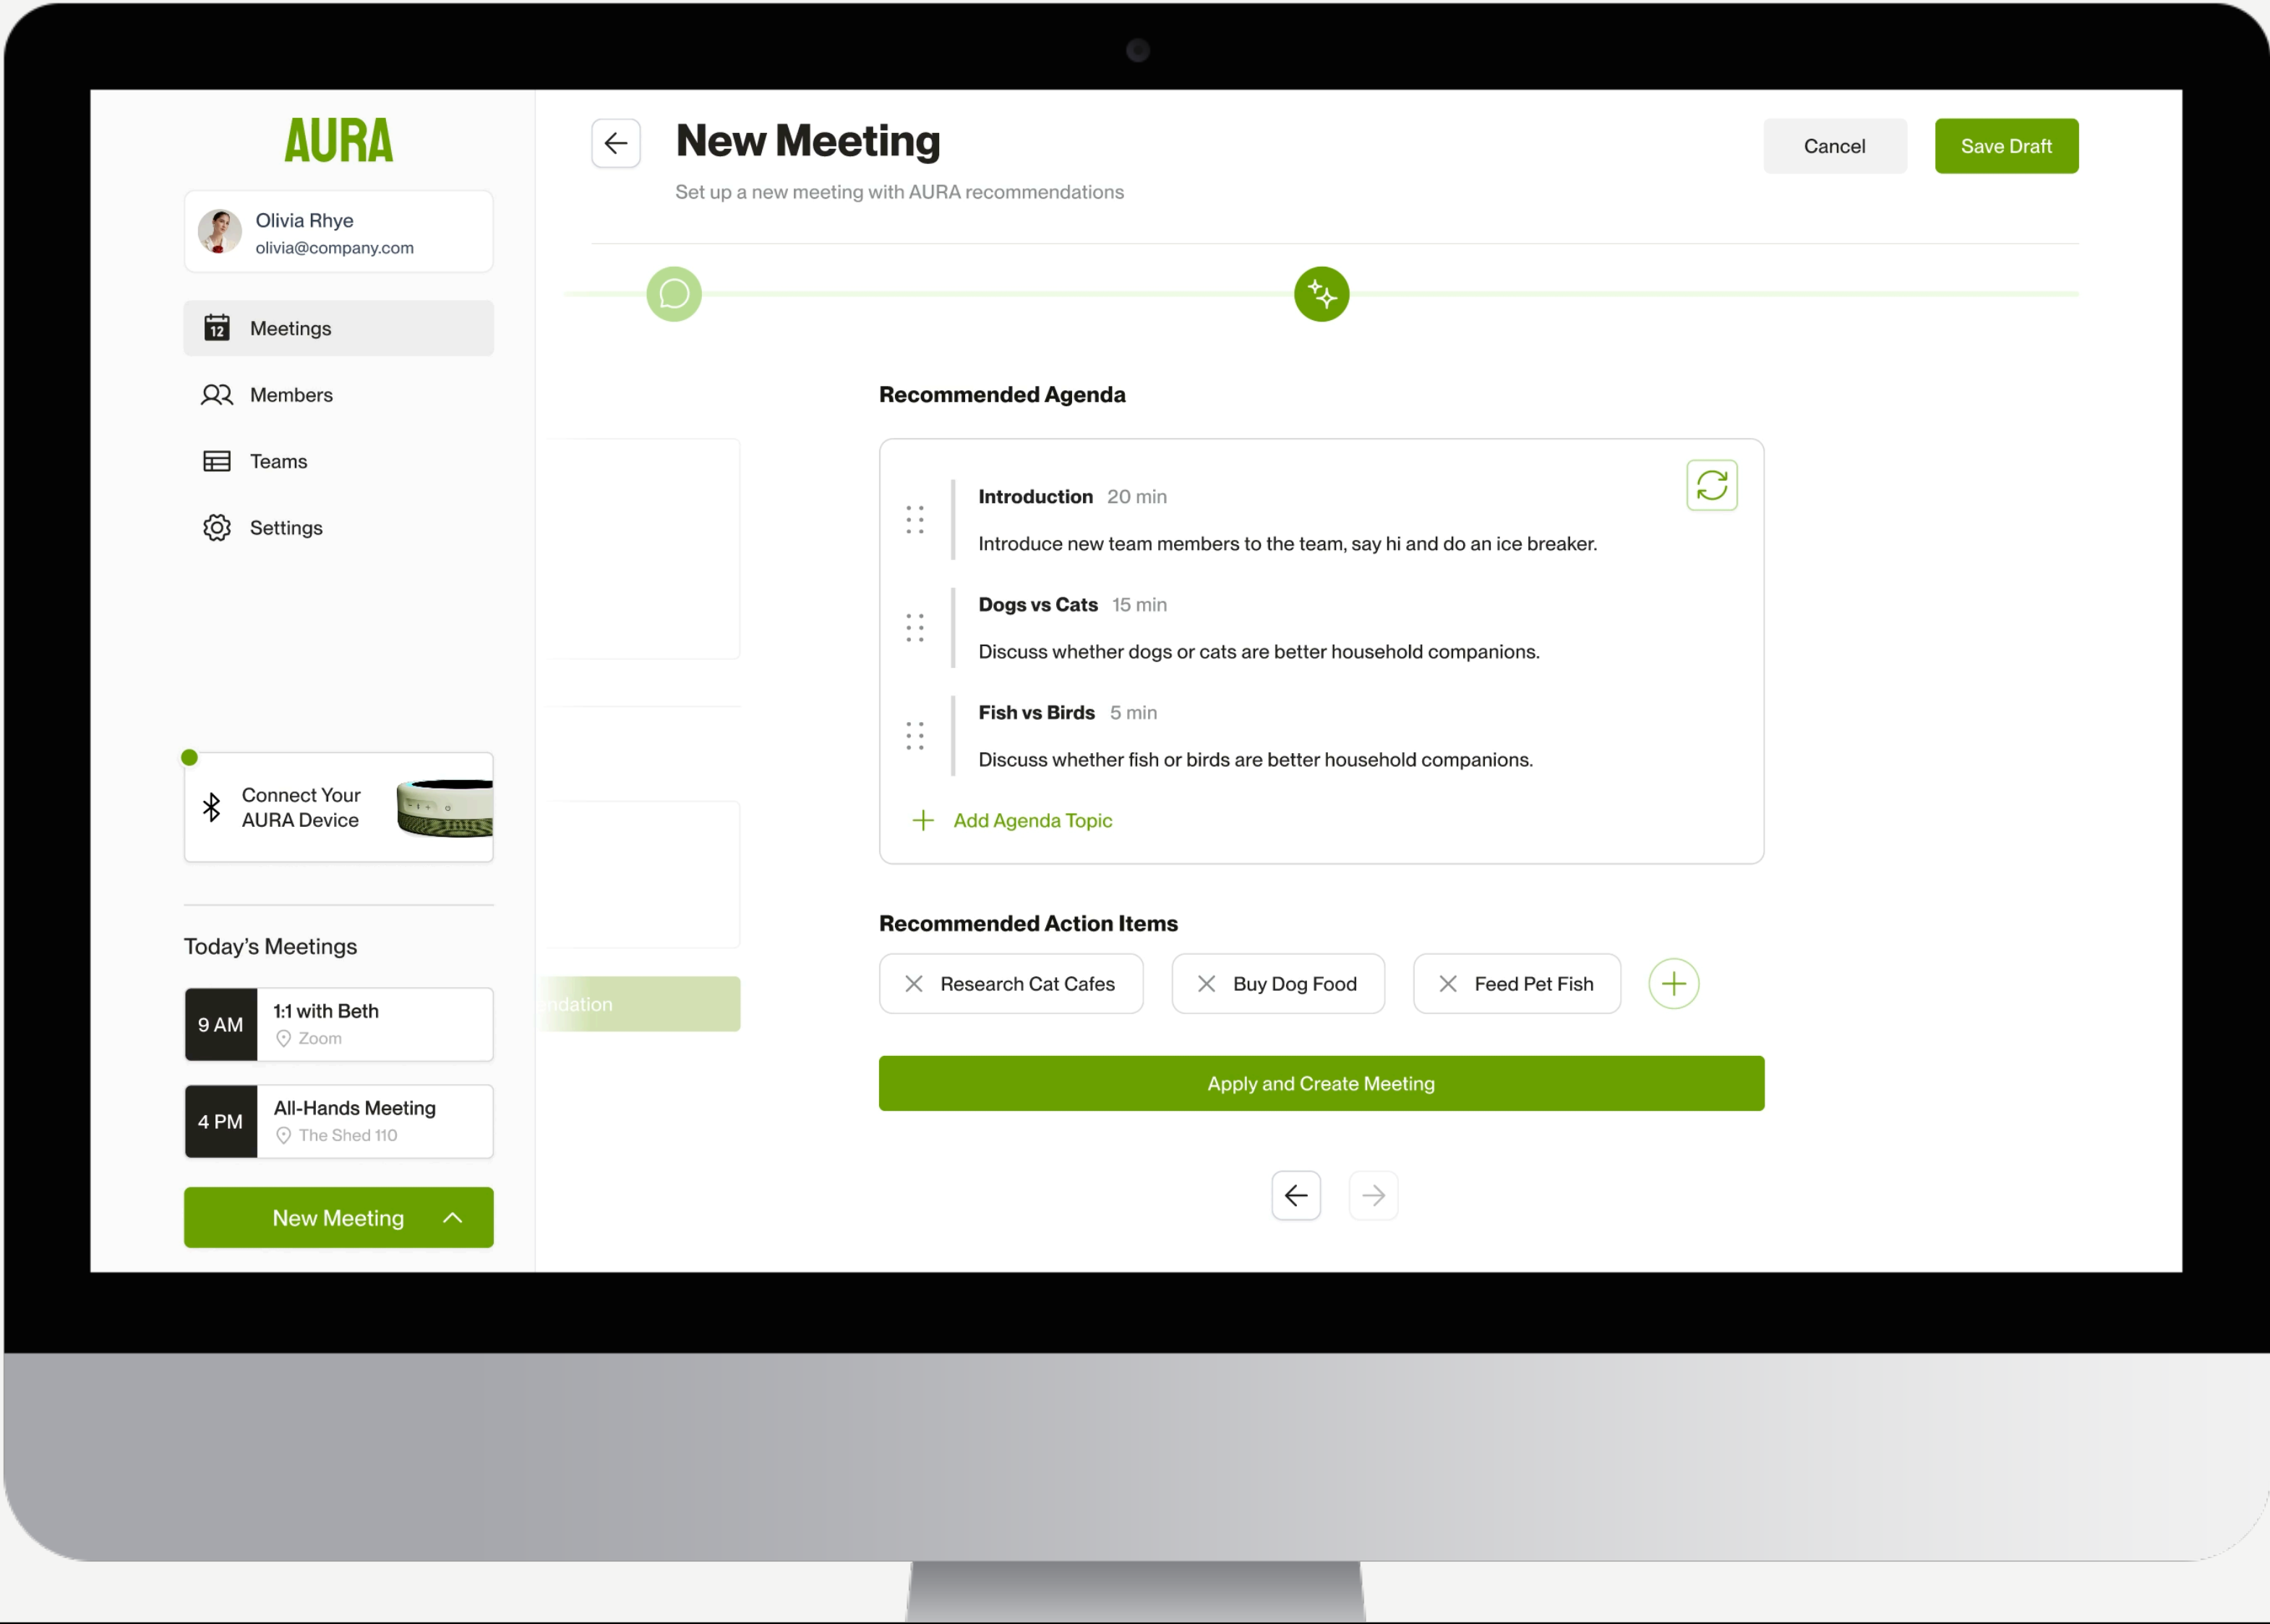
AURA

Olivia Rhye
olivia@company.com

12 Meetings

Members

Teams

Settings

Connect Your AURA Device

Today's Meetings

9 AM 1:1 with Beth
Zoom

4 PM All-Hands Meeting
The Shed 110

New Meeting

New Meeting
Set up a new meeting with AURA recommendations

Cancel
Save Draft

ndation

Recommended Agenda

Introduction 20 min
Introduce new team members to the team, say hi and do an ice breaker.

Dogs vs Cats 15 min
Discuss whether dogs or cats are better household companions.

Fish vs Birds 5 min
Discuss whether fish or birds are better household companions.

Add Agenda Topic

Recommended Action Items

Research Cat Cafes
Buy Dog Food
Feed Pet Fish

Apply and Create Meeting